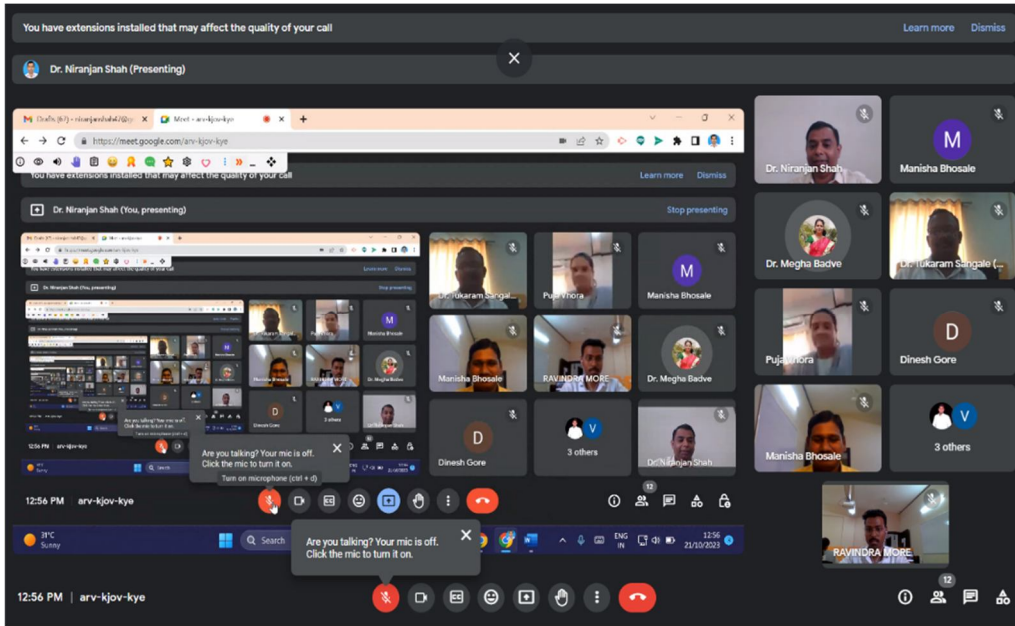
You have extensions installed that may affect the quality of your call

Learn more

Dismiss

Dr. Niranjan Shah (Presenting)

Drafts (67) - niranjanshah7@g

Meet - arv-kjov-kye

https://meet.google.com/arv-kjov-kye

You have extensions installed that may affect the quality of your call

Learn more

Dismiss

Dr. Niranjan Shah (You, presenting)

Stop presenting

Dr. Tukaram Sangal

Puja Vhora

M

Manisha Bhosale

Manisha Bhosale

RAVINDRA MORE

Dr. Megha Badve

D

Dinesh Gore

V

3 others

Dr. Niranjan Shah

Are you talking? Your mic is off. Click the mic to turn it on.

Turn on microphone (ctrl + d)

12:56 PM arv-kjov-kye

12

Dr. Niranjan Shah

M

Manisha Bhosale

Dr. Megha Badve

Dr. Tukaram Sangale (...

Puja Vhora

D

Dinesh Gore

Manisha Bhosale

V

3 others

RAVINDRA MORE

31°C
Sunny

Search

Are you talking? Your mic is off. Click the mic to turn it on.

ENG
IN

12:56
21/10/2023

12:56 PM | arv-kjov-kye

12